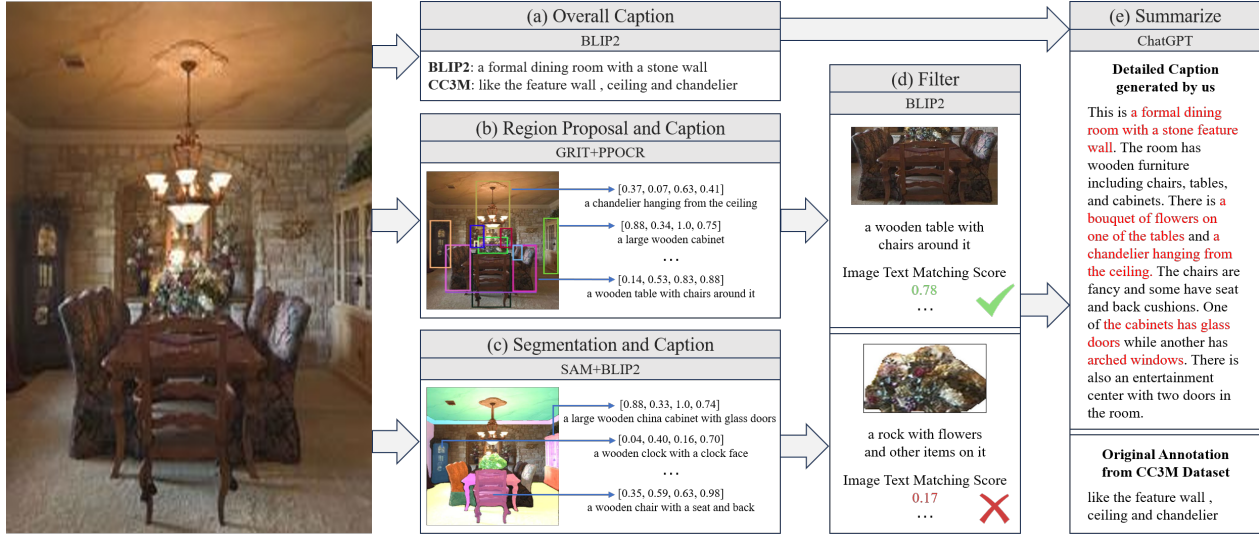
(a) Overall Caption

BLIP2

**BLIP2**: a formal dining room with a stone wall
**CC3M**: like the feature wall , ceiling and chandelier

(b) Region Proposal and Caption

GRIT+PPOCR

[0.37, 0.07, 0.63, 0.41]
a chandelier hanging from the ceiling

[0.88, 0.34, 1.0, 0.75]
a large wooden cabinet

…

[0.14, 0.53, 0.83, 0.88]
a wooden table with chairs around it

(c) Segmentation and Caption

SAM+BLIP2

[0.88, 0.33, 1.0, 0.74]
a large wooden china cabinet with glass doors

[0.04, 0.40, 0.16, 0.70]
a wooden clock with a clock face

…

[0.35, 0.59, 0.63, 0.98]
a wooden chair with a seat and back

(d) Filter

BLIP2

a wooden table with chairs around it

Image Text Matching Score
0.78
…

a rock with flowers and other items on it

Image Text Matching Score
0.17
…

(e) Summarize

ChatGPT

**Detailed Caption generated by us**

This is a formal dining room with a stone feature wall. The room has wooden furniture including chairs, tables, and cabinets. There is a bouquet of flowers on one of the tables and a chandelier hanging from the ceiling. The chairs are fancy and some have seat and back cushions. One of the cabinets has glass doors while another has arched windows. There is also an entertainment center with two doors in the room.

**Original Annotation from CC3M Dataset**

like the feature wall , ceiling and chandelier